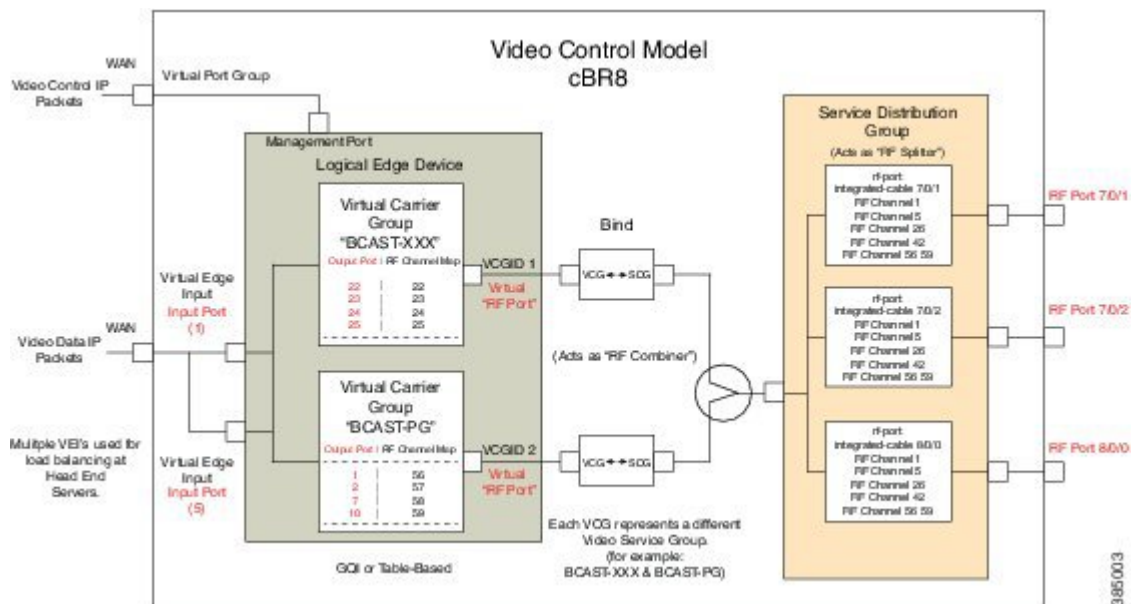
Video Control Model
cBR8

WAN
Video Control IP Packets

Virtual Port Group

Management Port

Logical Edge Device

Virtual Carrier Group "BCAST-XXX"

Output Port | RF Channel Map

| Output Port | RF Channel Map |
|---|---|
| 22 | 22 |
| 23 | 23 |
| 24 | 24 |
| 25 | 25 |

VCGID 1
Virtual "RF Port"

Bind

VCG ⟷ SCG

Virtual Edge Input
Input Port (1)

WAN
Video Data IP Packets

(Acts as "RF Combiner")

Virtual Carrier Group "BCAST-PG"

Output Port | RF Channel Map

| Output Port | RF Channel Map |
|---|---|
| 1 | 56 |
| 2 | 57 |
| 7 | 58 |
| 10 | 59 |

VCGID 2
Virtual "RF Port"

VCG ⟷ SCG

Mulitple VEI's used for load balancing at Head End Servers.

Virtual Edge Input
Input Port (5)

Each VCG represents a different Video Service Group. (for example: BCAST-XXX & BCAST-PG)

GQI or Table-Based

Service Distribution Group
(Acts as "RF Splitter")

rf-port integrated-cable 7/0/1
RF Channel 1
RF Channel 5
RF Channel 26
RF Channel 42
RF Channel 56 59

RF Port 7/0/1

rf-port integrated-cable 7/0/2
RF Channel 1
RF Channel 5
RF Channel 26
RF Channel 42
RF Channel 56 59

RF Port 7/0/2

rf-port integrated-cable 8/0/0
RF Channel 1
RF Channel 5
RF Channel 26
RF Channel 42
RF Channel 56 59

RF Port 8/0/0

385003